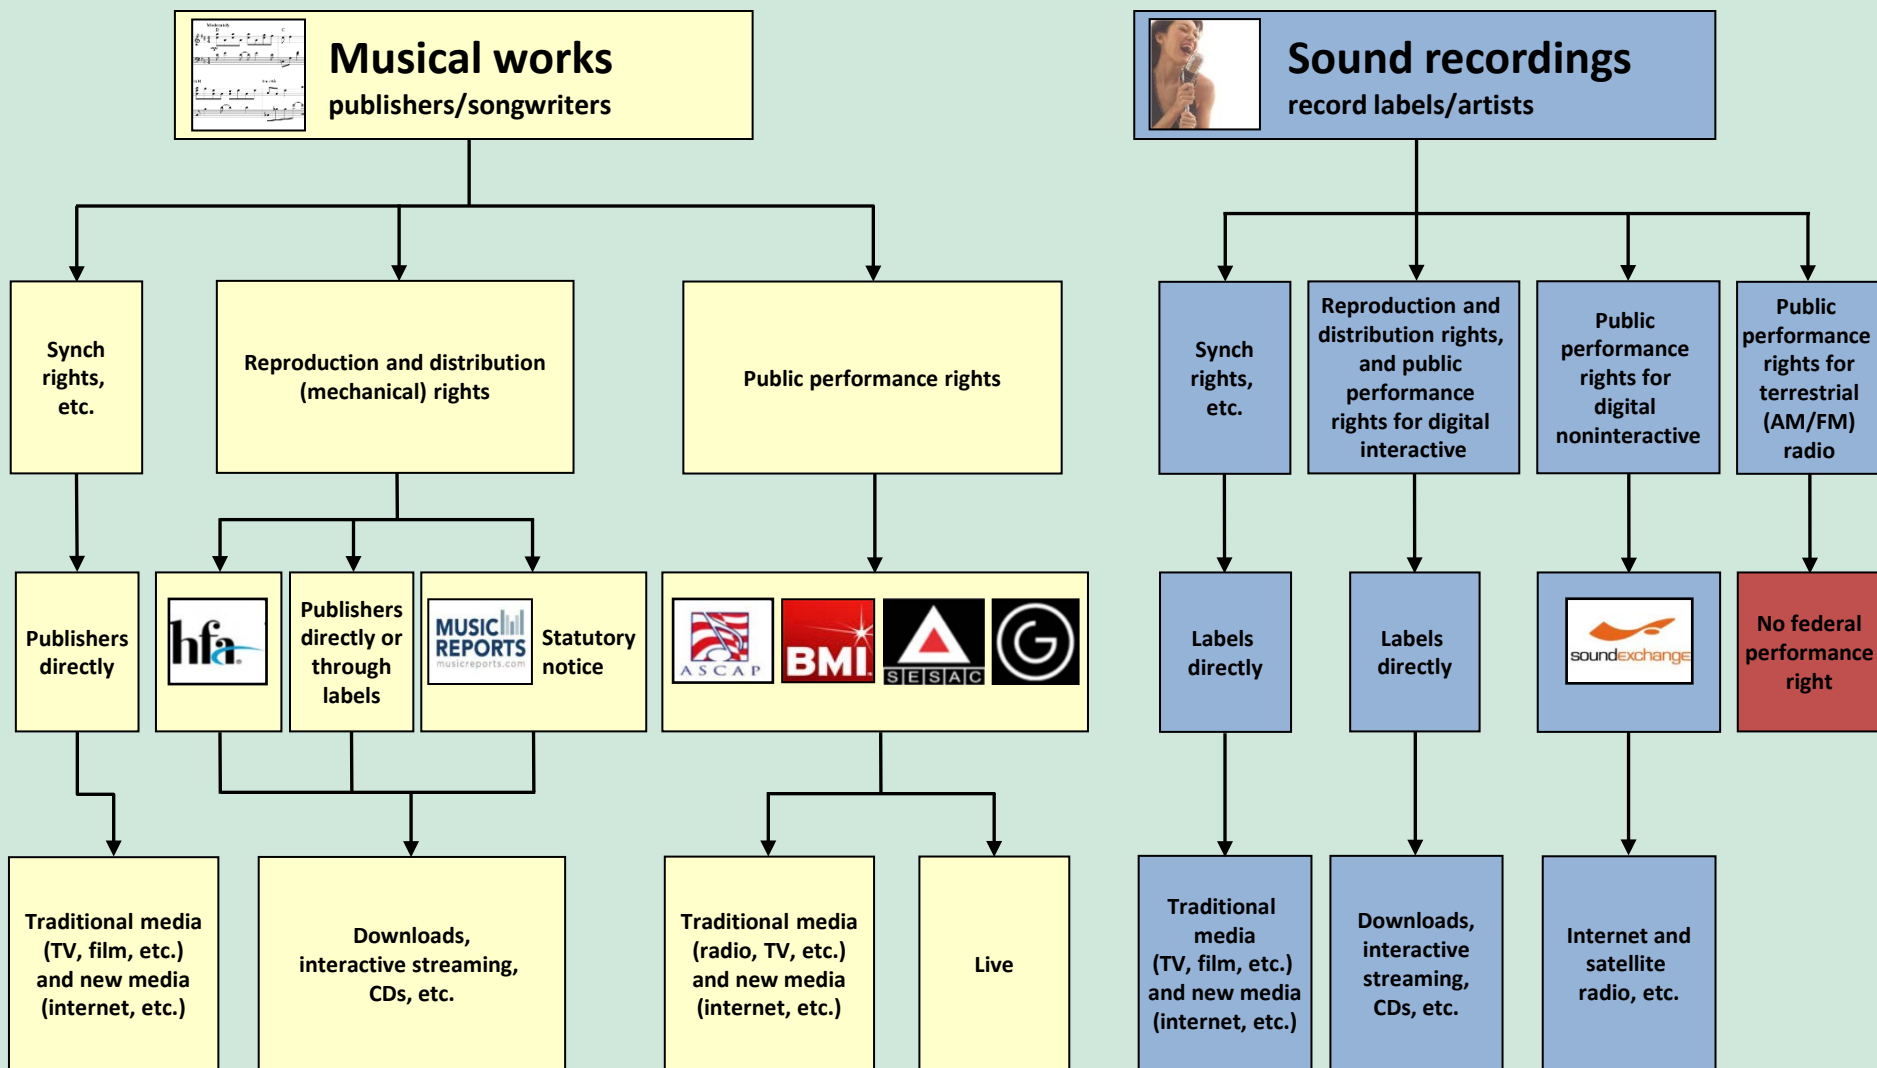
Musical works
publishers/songwriters

Sound recordings
record labels/artists

Synch rights, etc.

Reproduction and distribution (mechanical) rights

Public performance rights

Synch rights, etc.

Reproduction and distribution rights, and public performance rights for digital interactive

Public performance rights for digital noninteractive

Public performance rights for terrestrial (AM/FM) radio

Publishers directly

hfa

Publishers directly or through labels

MUSIC REPORTS musicreports.com

Statutory notice

ASCAP

BMI

SESAC

Labels directly

Labels directly

soundexchange

No federal performance right

Traditional media (TV, film, etc.) and new media (internet, etc.)

Downloads, interactive streaming, CDs, etc.

Traditional media (radio, TV, etc.) and new media (internet, etc.)

Live

Traditional media (TV, film, etc.) and new media (internet, etc.)

Downloads, interactive streaming, CDs, etc.

Internet and satellite radio, etc.